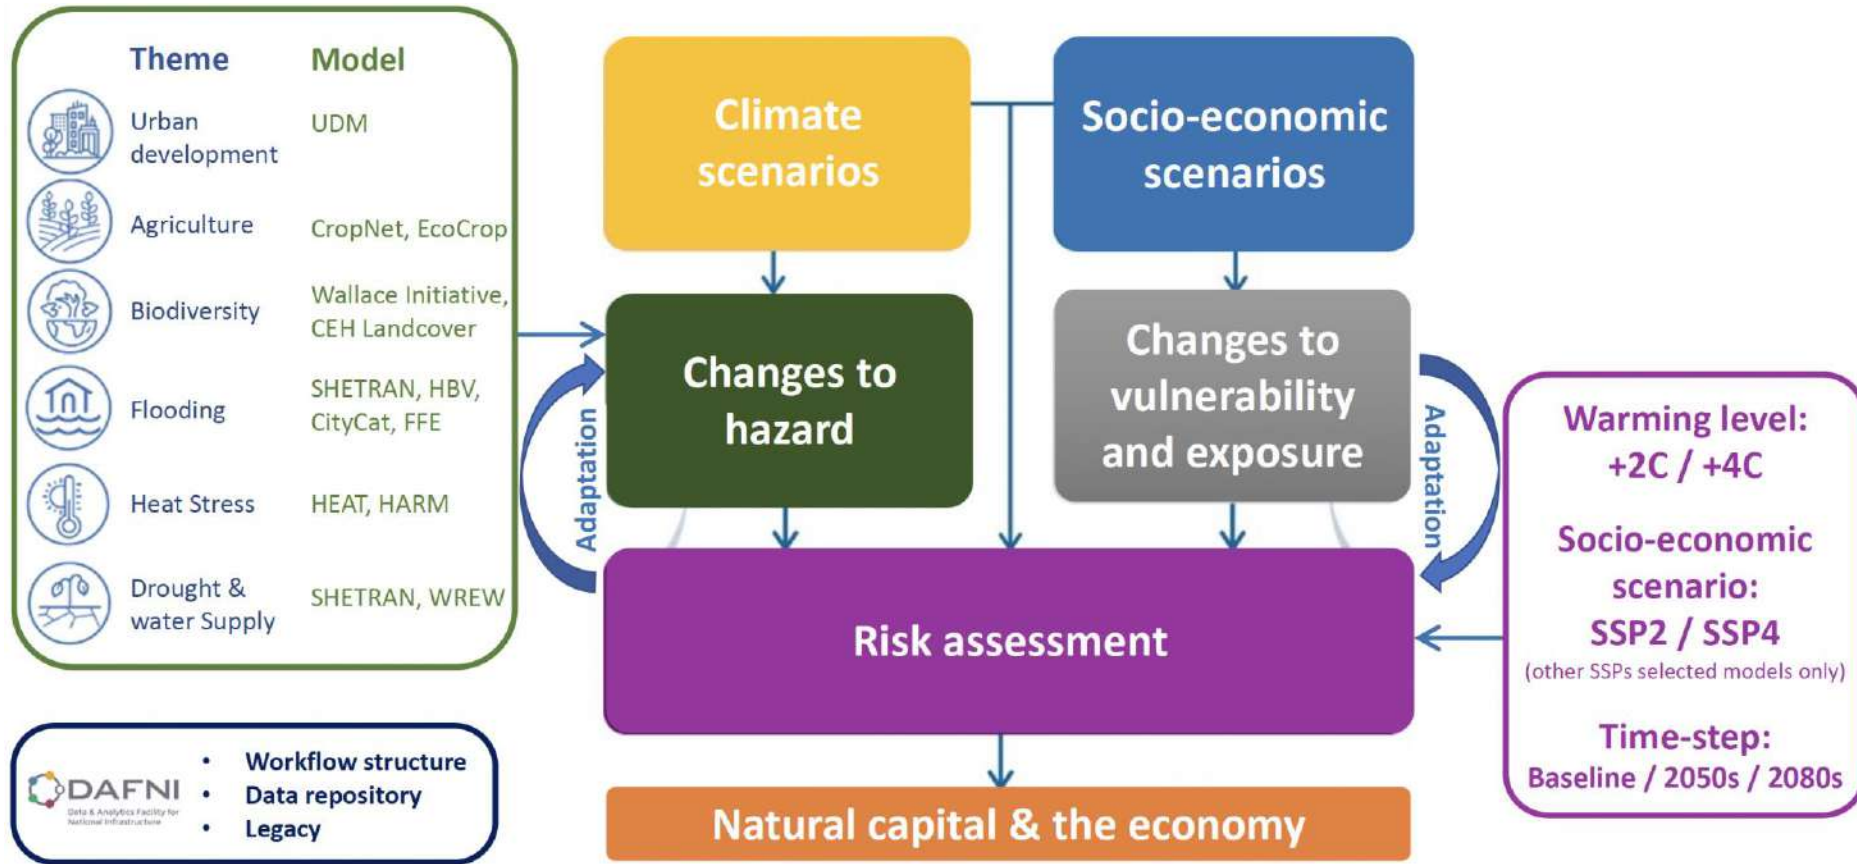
| Theme | Model |
|---|---|
| Urban development | UDM |
| Agriculture | CropNet, EcoCrop |
| Biodiversity | Wallace Initiative, CEH Landcover |
| Flooding | SHETRAN, HBV, CityCat, FFE |
| Heat Stress | HEAT, HARM |
| Drought & water Supply | SHETRAN, WREW |

Climate scenarios

Socio-economic scenarios

Changes to hazard

Changes to vulnerability and exposure

Adaptation

Adaptation

Risk assessment

Natural capital & the economy

Warming level: +2C / +4C

Socio-economic scenario: SSP2 / SSP4

(other SSPs selected models only)

Time-step: Baseline / 2050s / 2080s

DAFNI
Data & Analytics Facility for National Infrastructure

• Workflow structure
• Data repository
• Legacy